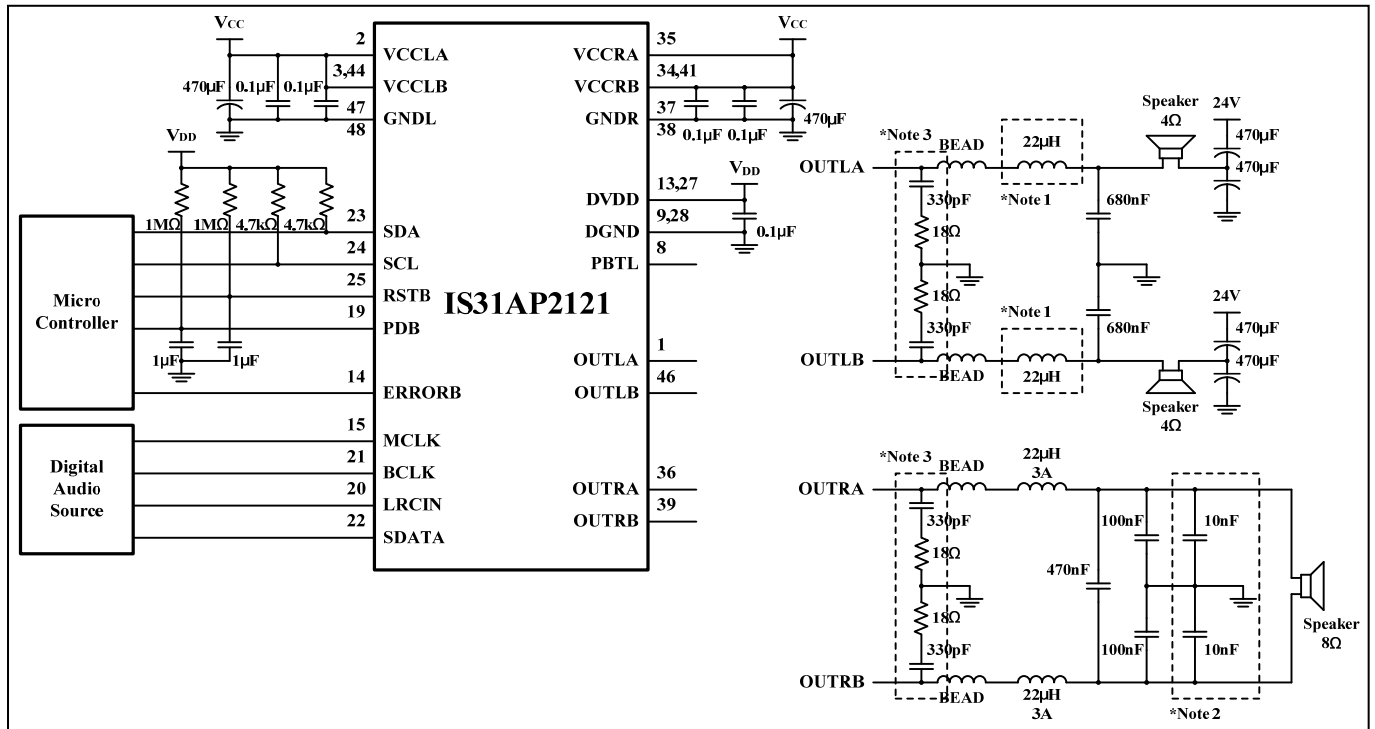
$V_{CC}$
2 VCCLA
3,44 VCCLB
470µF 0.1µF 0.1µF
47 GNDL
48

$V_{DD}$

1MΩ 1MΩ 4.7kΩ 4.7kΩ
23 SDA
24 SCL
25 RSTB
19 PDB
1µF 1µF
14 ERRORB

Micro Controller

Digital Audio Source

15 MCLK
21 BCLK
20 LRCIN
22 SDATA

IS31AP2121

$V_{CC}$
VCCRA 35
VCCRB 34,41
GNDR 37
38 0.1µF 0.1µF 470µF

$V_{DD}$
DVDD 13,27
DGND 9,28 0.1µF
PBTL 8

OUTLA 1
OUTLB 46
OUTRA 36
OUTRB 39

*Note 3 BEAD 22µH
OUTLA
330pF
18Ω
18Ω
330pF
*Note 1
680nF
680nF
*Note 1
OUTLB BEAD 22µH
Speaker 4Ω
24V 470µF 470µF
24V 470µF 470µF
Speaker 4Ω

*Note 3 BEAD 22µH 3A
OUTRA
330pF
18Ω
18Ω
330pF
470nF
100nF
100nF
10nF
10nF
OUTRB BEAD 22µH 3A
*Note 2
Speaker 8Ω